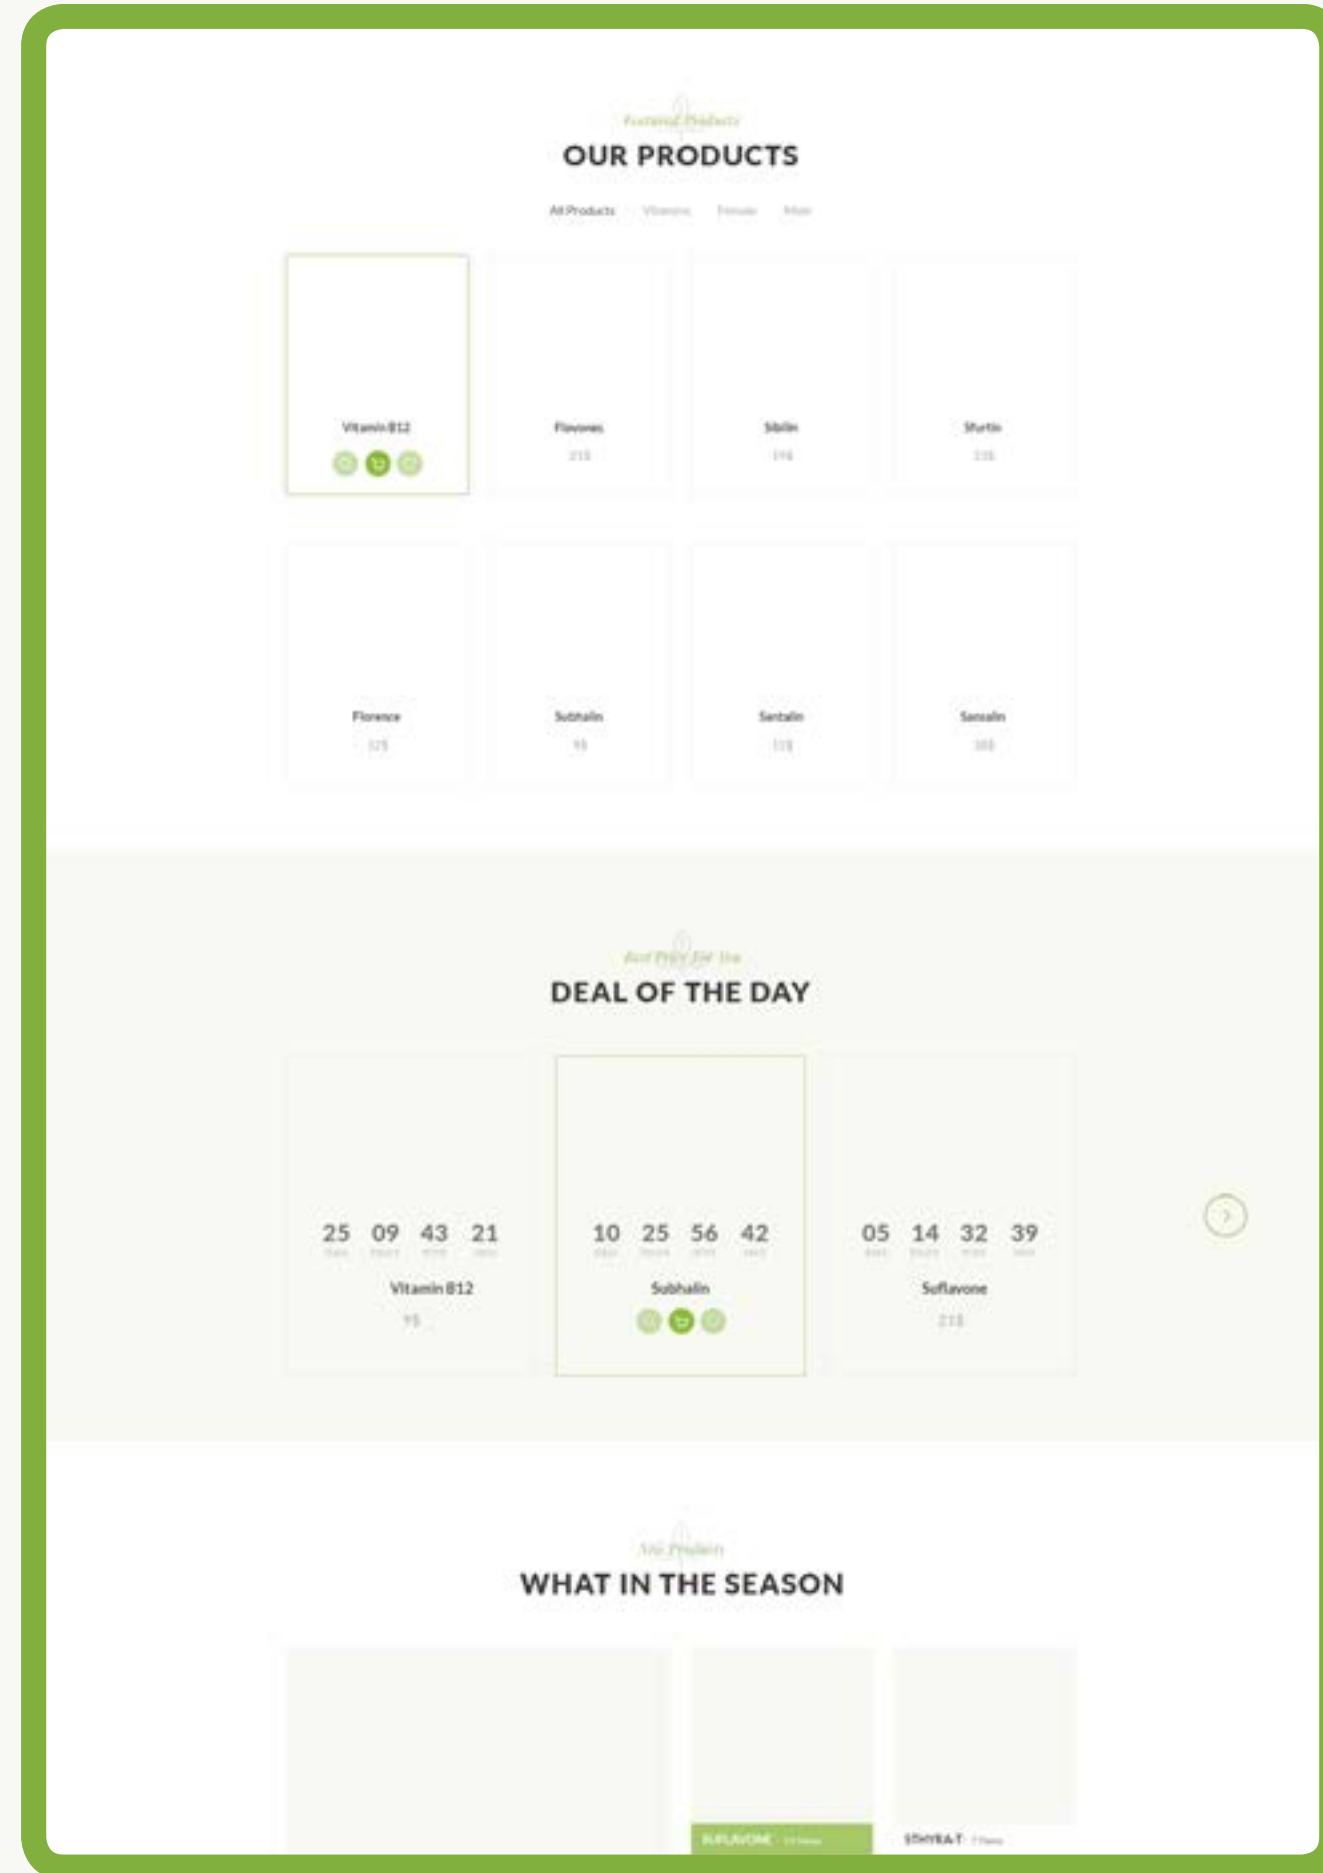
Featured Products
OUR PRODUCTS

All Products Vitamins Female Male

Vitamin B12

Flavones
21$

Sibilin
19$

Sfurtin
23$

Florence
32$

Subhalin
9$

Santalin
11$

Sansalin
30$

Best Price For You
DEAL OF THE DAY

25 09 43 21
Vitamin B12
9$

10 25 56 42
Subhalin

05 14 32 39
Suflavone
21$

New Products
WHAT IN THE SEASON

SUFLAVONE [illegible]
STHYRAT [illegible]